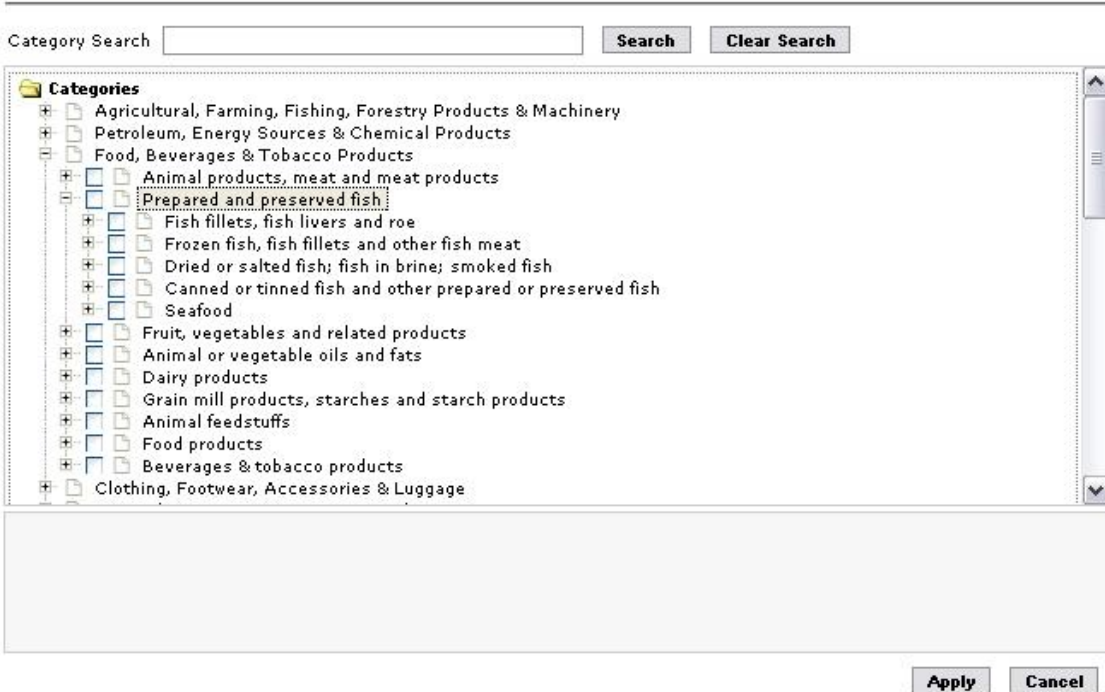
Category Search [Search] [Clear Search]

Categories
Agricultural, Farming, Fishing, Forestry Products & Machinery
Petroleum, Energy Sources & Chemical Products
Food, Beverages & Tobacco Products
Animal products, meat and meat products
Prepared and preserved fish
Fish fillets, fish livers and roe
Frozen fish, fish fillets and other fish meat
Dried or salted fish; fish in brine; smoked fish
Canned or tinned fish and other prepared or preserved fish
Seafood
Fruit, vegetables and related products
Animal or vegetable oils and fats
Dairy products
Grain mill products, starches and starch products
Animal feedstuffs
Food products
Beverages & tobacco products
Clothing, Footwear, Accessories & Luggage

Apply Cancel